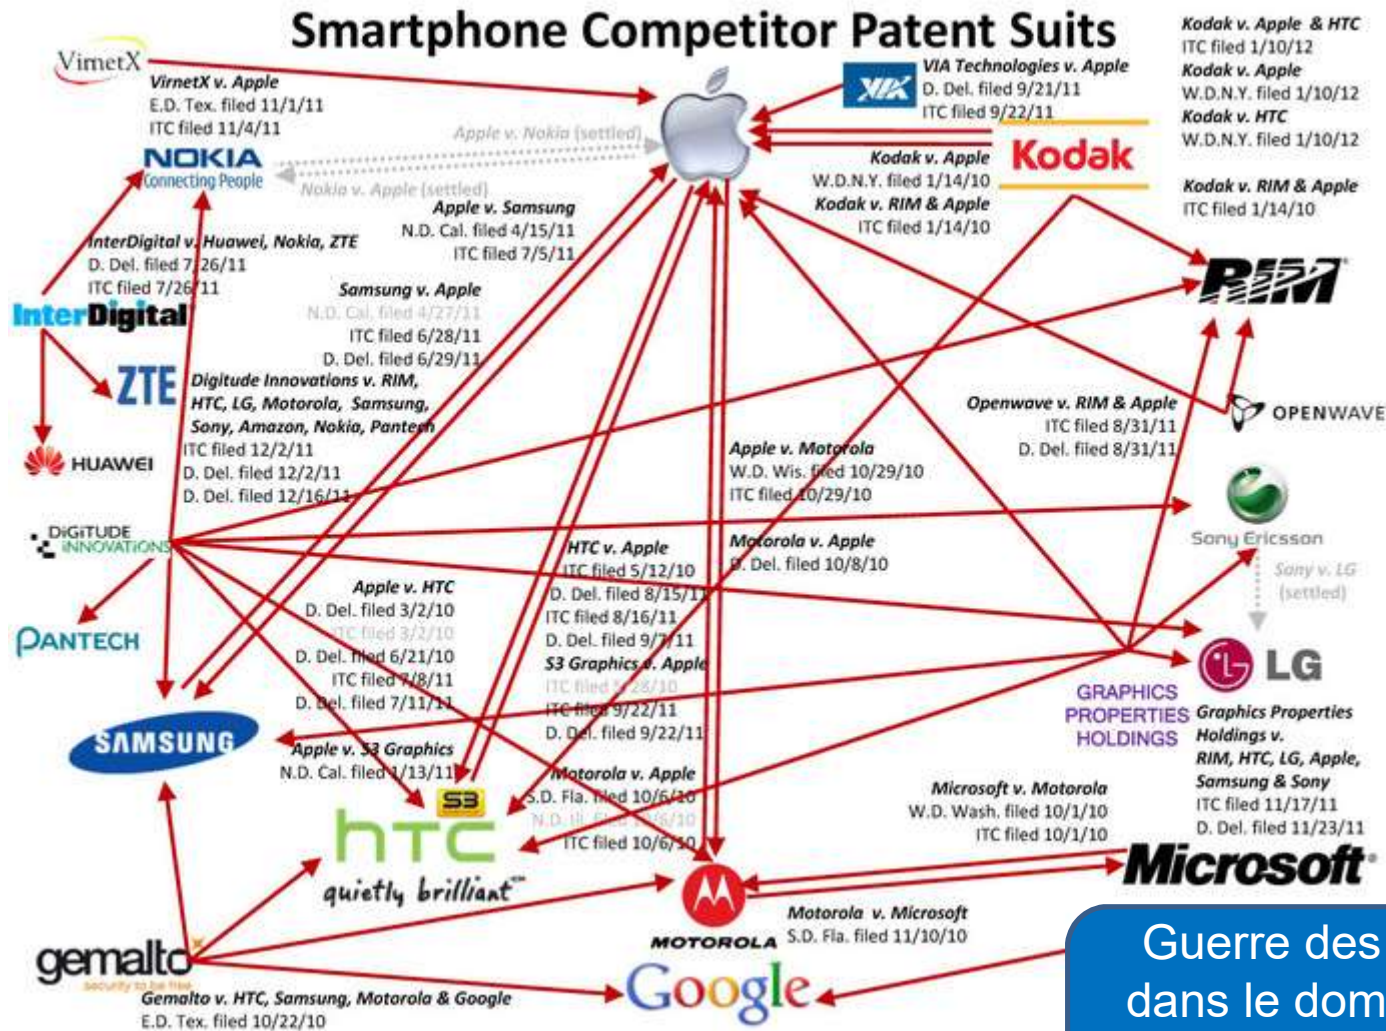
Smartphone Competitor Patent Suits

VirnetX

VirnetX v. Apple
E.D. Tex. filed 11/1/11
ITC filed 11/4/11

Apple v. Nokia (settled)

NOKIA
Connecting People

Nokia v. Apple (settled)

VIA Technologies v. Apple
D. Del. filed 9/21/11
ITC filed 9/22/11

Kodak v. Apple & HTC
ITC filed 1/10/12
Kodak v. Apple
W.D.N.Y. filed 1/10/12
Kodak v. HTC
W.D.N.Y. filed 1/10/12

Kodak

Kodak v. Apple
W.D.N.Y. filed 1/14/10
Kodak v. RIM & Apple
ITC filed 1/14/10

Kodak v. RIM & Apple
ITC filed 1/14/10

Apple v. Samsung
N.D. Cal. filed 4/15/11
ITC filed 7/5/11

InterDigital v. Huawei, Nokia, ZTE
D. Del. filed 7/26/11
ITC filed 7/26/11

InterDigital

RIM

Samsung v. Apple
N.D. Cal. filed 4/27/11
ITC filed 6/28/11
D. Del. filed 6/29/11

ZTE

Digitude Innovations v. RIM, HTC, LG, Motorola, Samsung, Sony, Amazon, Nokia, Pantech
ITC filed 12/2/11
D. Del. filed 12/2/11
D. Del. filed 12/16/11

HUAWEI

Openwave v. RIM & Apple
ITC filed 8/31/11
D. Del. filed 8/31/11

OPENWAVE

Apple v. Motorola
W.D. Wis. filed 10/29/10
ITC filed 10/29/10

DIGITUDE INNOVATIONS

Sony Ericsson

Motorola v. Apple
D. Del. filed 10/8/10

HTC v. Apple
ITC filed 5/12/10
D. Del. filed 8/15/11
ITC filed 8/16/11
D. Del. filed 9/7/11
S3 Graphics v. Apple
ITC filed 5/28/10
ITC filed 9/22/11
D. Del. filed 9/22/11

Sony v. LG
(settled)

Apple v. HTC
D. Del. filed 3/2/10
ITC filed 3/2/10
D. Del. filed 6/21/10
ITC filed 7/8/11
D. Del. filed 7/11/11

PANTECH

LG

GRAPHICS PROPERTIES HOLDINGS

Graphics Properties Holdings v. RIM, HTC, LG, Apple, Samsung & Sony
ITC filed 11/17/11
D. Del. filed 11/23/11

SAMSUNG

Apple v. S3 Graphics
N.D. Cal. filed 1/13/11

S3

Motorola v. Apple
S.D. Fla. filed 10/6/10
N.D. Ill. filed 10/6/10
ITC filed 10/6/10

Microsoft v. Motorola
W.D. Wash. filed 10/1/10
ITC filed 10/1/10

htc
quietly brilliant

Microsoft

Motorola v. Microsoft
S.D. Fla. filed 11/10/10

MOTOROLA

gemalto
security to be free

Google

Gemalto v. HTC, Samsung, Motorola & Google
E.D. Tex. filed 10/22/10

Guerre des
dans le dom